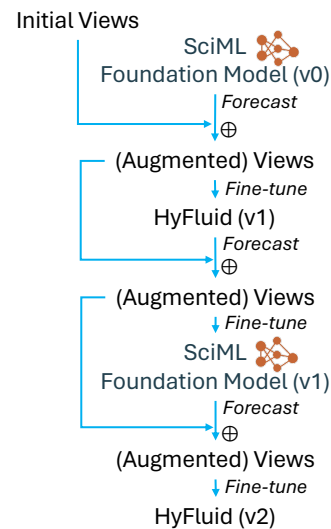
Initial Views

SciML
Foundation Model (v0)

Forecast

$\oplus$

(Augmented) Views

Fine-tune

HyFluid (v1)

Forecast

$\oplus$

(Augmented) Views

Fine-tune

SciML
Foundation Model (v1)

Forecast

$\oplus$

(Augmented) Views

Fine-tune

HyFluid (v2)